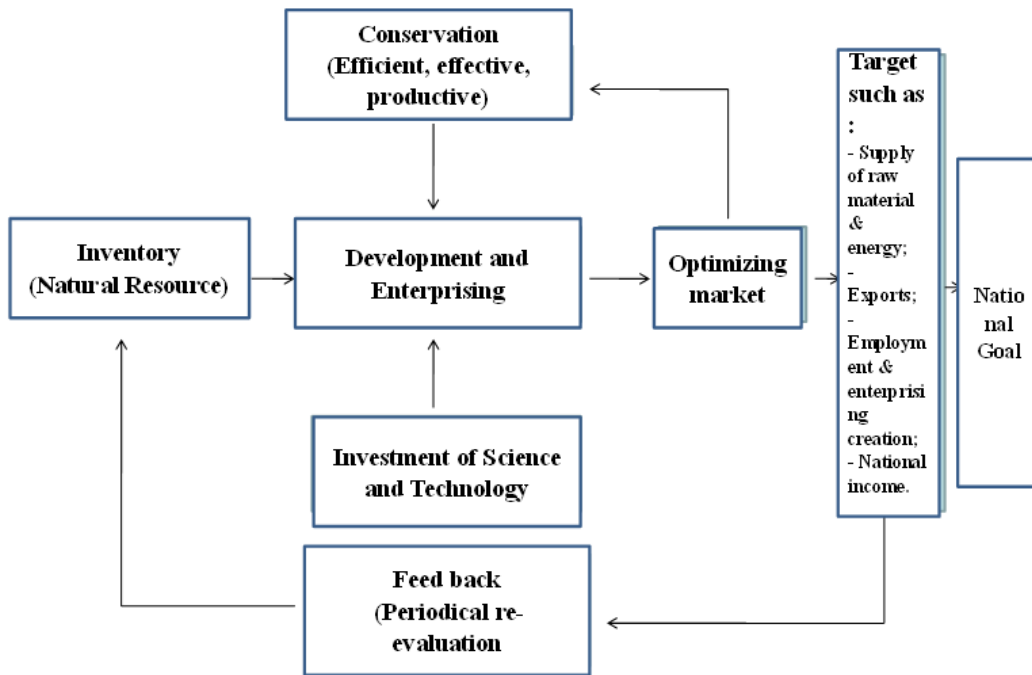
Conservation (Efficient, effective, productive)

Inventory (Natural Resource)

Development and Enterprising

Optimizing market

Target such as :
- Supply of raw material & energy;
- Exports;
- Employment & enterprising creation;
- National income.

National Goal

Investment of Science and Technology

Feed back (Periodical re-evaluation